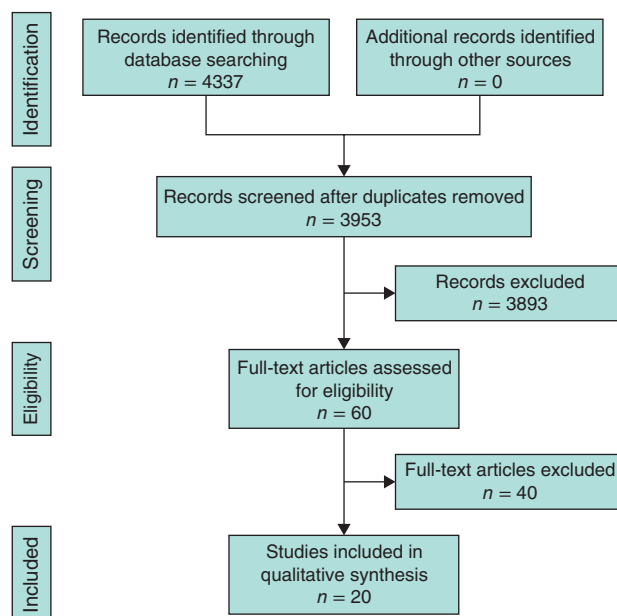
Identification

Records identified through database searching
$n = 4337$

Additional records identified through other sources
$n = 0$

Screening

Records screened after duplicates removed
$n = 3953$

Records excluded
$n = 3893$

Eligibility

Full-text articles assessed for eligibility
$n = 60$

Full-text articles excluded
$n = 40$

Included

Studies included in qualitative synthesis
$n = 20$